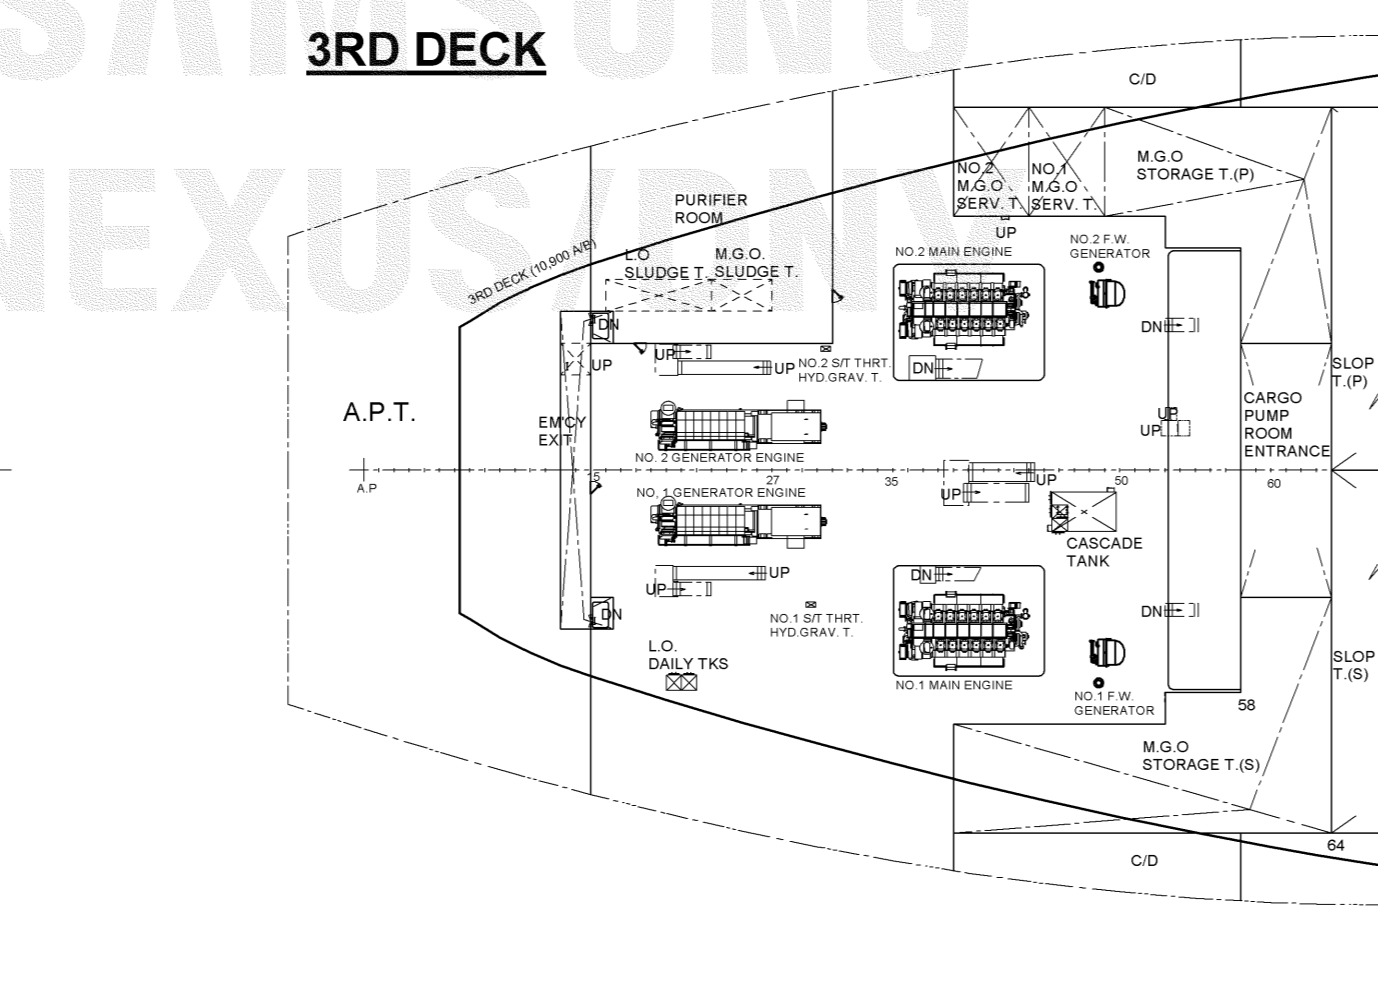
SAMSUNG
NEXUS/DNV

3RD DECK

C/D

NO.2 M.G.O SERV. T

NO.1 M.G.O SERV. T

M.G.O STORAGE T.(P)

UP

PURIFIER ROOM

3RD DECK (10,900 A/B)

L.O SLUDGE T.

M.G.O. SLUDGE T.

NO.2 MAIN ENGINE

NO.2 F.W. GENERATOR

DN

DN

UP

UP

UP

NO.2 S/T THRT. HYD.GRAV. T.

DN

SLOP T.(P)

A.P.T.

EM'CY EXIT

NO. 2 GENERATOR ENGINE

UP

UP

CARGO PUMP ROOM ENTRANCE

A.P

15

27

35

UP

UP

50

60

NO. 1 GENERATOR ENGINE

CASCADE TANK

UP

UP

DN

DN

DN

NO.1 S/T THRT. HYD.GRAV. T.

DN

SLOP T.(S)

L.O. DAILY TKS

NO.1 MAIN ENGINE

NO.1 F.W. GENERATOR

58

M.G.O STORAGE T.(S)

64

C/D